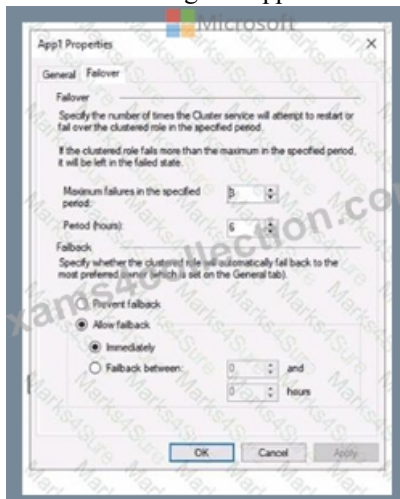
Microsoft

App1 Properties

General Failover

Failover

Specify the number of times the Cluster service will attempt to restart or fail over the clustered role in the specified period.

If the clustered role fails more than the maximum in the specified period, it will be left in the failed state.

Maximum failures in the specified period: 3

Period (hours): 6

Failback

Specify whether the clustered role will automatically fail back to the most preferred owner (which is set on the General tab).

Prevent failback

Allow failback

Immediately

Failback between: 0 and

0 hours

OK Cancel Apply

xams4collection.com

Marks4Sure